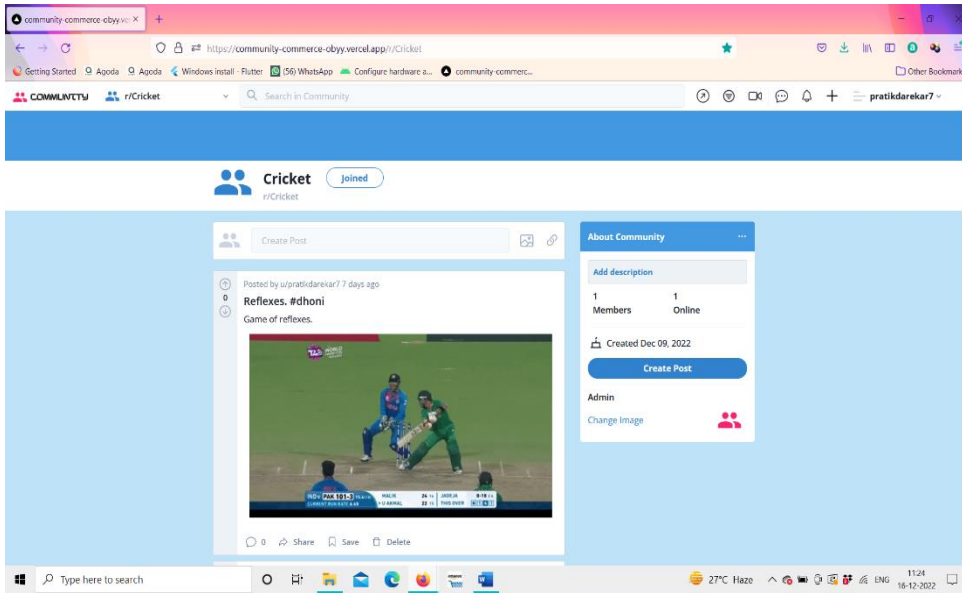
community-commerce-obyy.verc ×
+
https://community-commerce-obyy.vercel.app/r/Cricket
Getting Started  Agoda  Agoda  Windows install - Flutter  (56) WhatsApp  Configure hardware a...  community-commerc...
Other Bookmark
COMMUNITY  r/Cricket
Search in Community
pratikdarekar7

Cricket
Joined
r/Cricket

Create Post

Posted by u/pratikdarekar7 7 days ago
0
Reflexes. #dhoni
Game of reflexes.

PAK 101-3  MALIK  JADEJA  CURRENT RUN RATE  THIS OVER

0  Share  Save  Delete

About Community
...
Add description
1
Members
1
Online
Created Dec 09, 2022
Create Post
Admin
Change Image

Type here to search
27°C Haze  ENG  11:24  16-12-2022